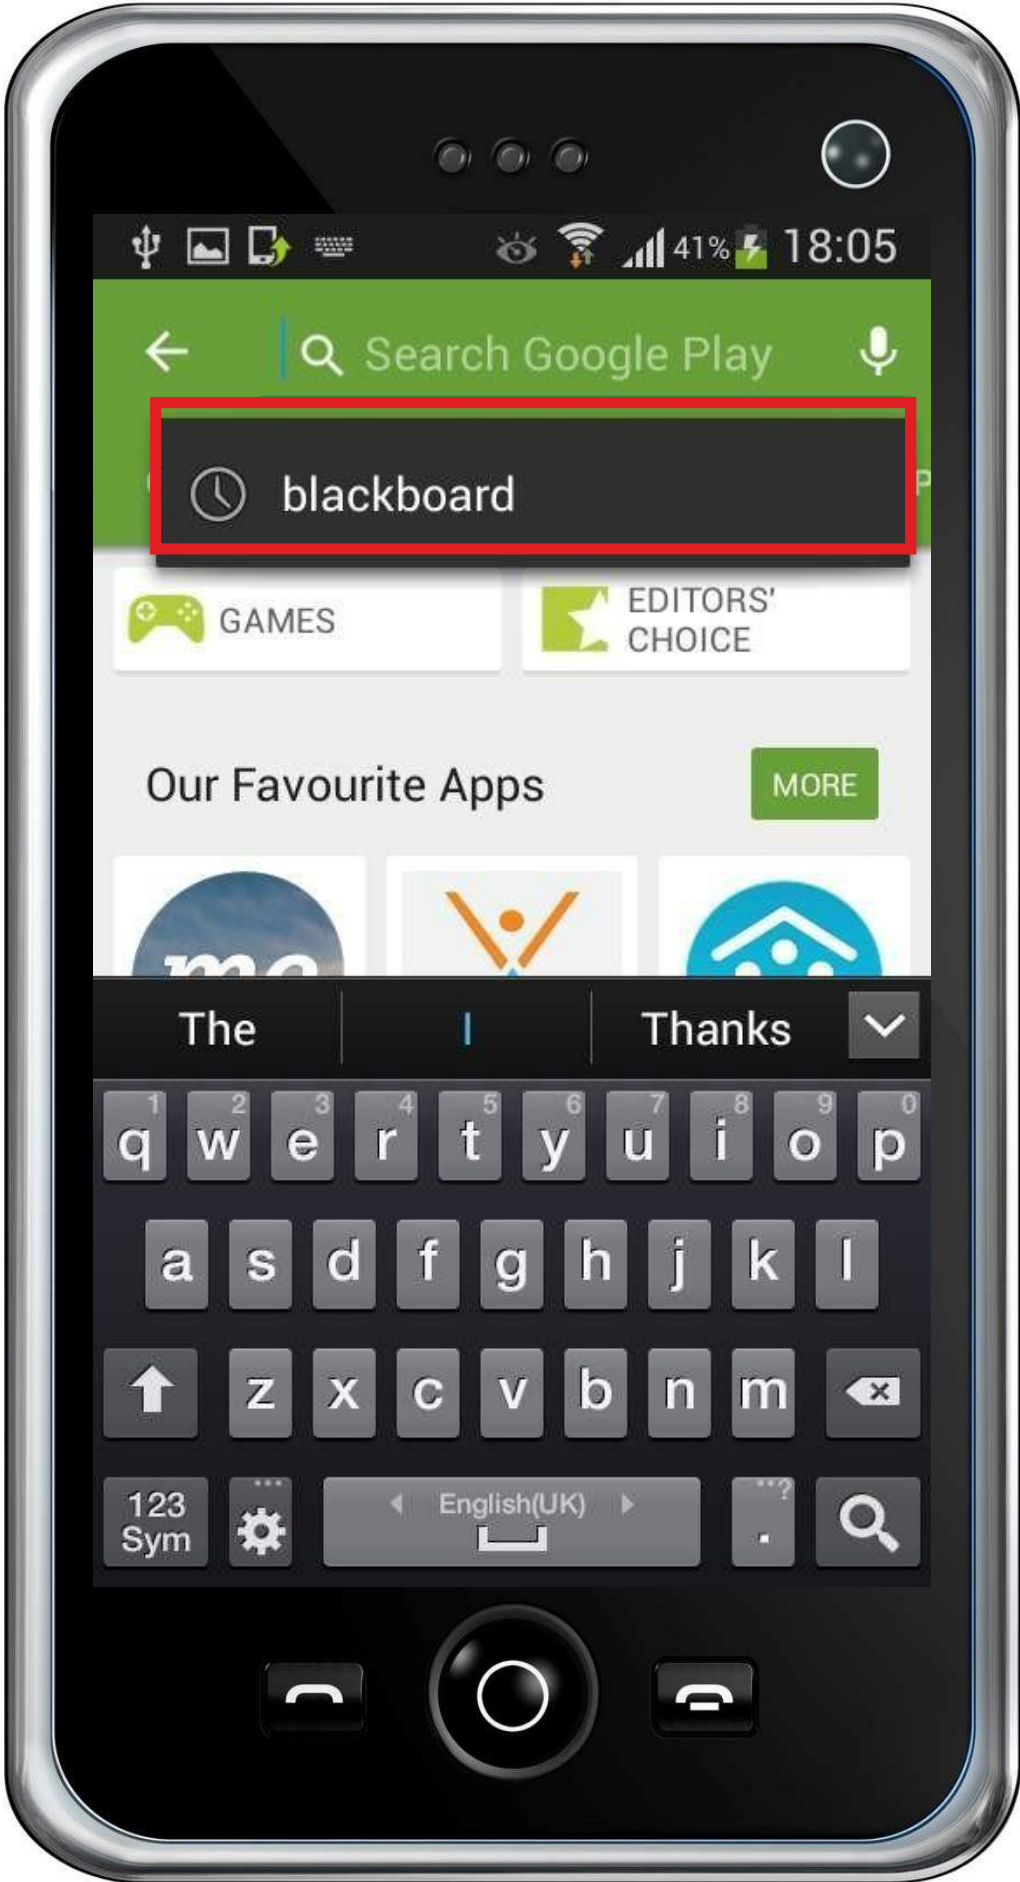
41% 18:05

Search Google Play

blackboard

GAMES

EDITORS' CHOICE

Our Favourite Apps

MORE

The
I
Thanks

1 q 2 w 3 e 4 r 5 t 6 y 7 u 8 i 9 o 0 p
a s d f g h j k l
z x c v b n m
123 Sym
English(UK)
.